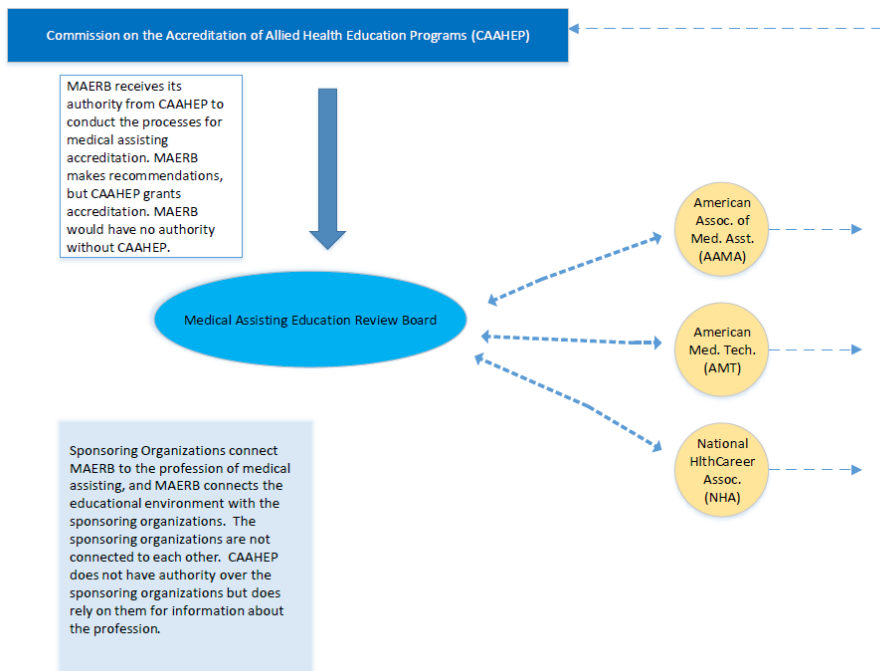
Commission on the Accreditation of Allied Health Education Programs (CAAHEP)

MAERB receives its authority from CAAHEP to conduct the processes for medical assisting accreditation. MAERB makes recommendations, but CAAHEP grants accreditation. MAERB would have no authority without CAAHEP.

Medical Assisting Education Review Board

American Assoc. of Med. Asst. (AAMA)

American Med. Tech. (AMT)

National HlthCareer Assoc. (NHA)

Sponsoring Organizations connect MAERB to the profession of medical assisting, and MAERB connects the educational environment with the sponsoring organizations. The sponsoring organizations are not connected to each other. CAAHEP does not have authority over the sponsoring organizations but does rely on them for information about the profession.